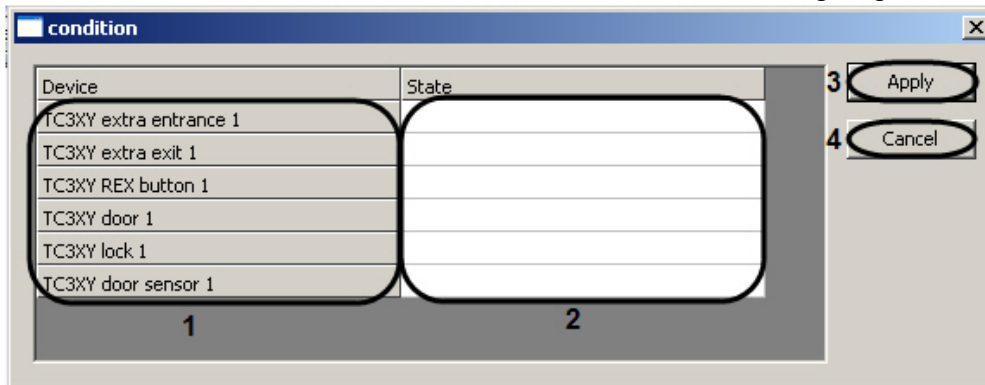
condition

| Device | State |
|---|---|
| TC3XY extra entrance 1 | |
| TC3XY extra exit 1 | |
| TC3XY REX button 1 | |
| TC3XY door 1 | |
| TC3XY lock 1 | |
| TC3XY door sensor 1 | |

1

2

3 Apply

4 Cancel